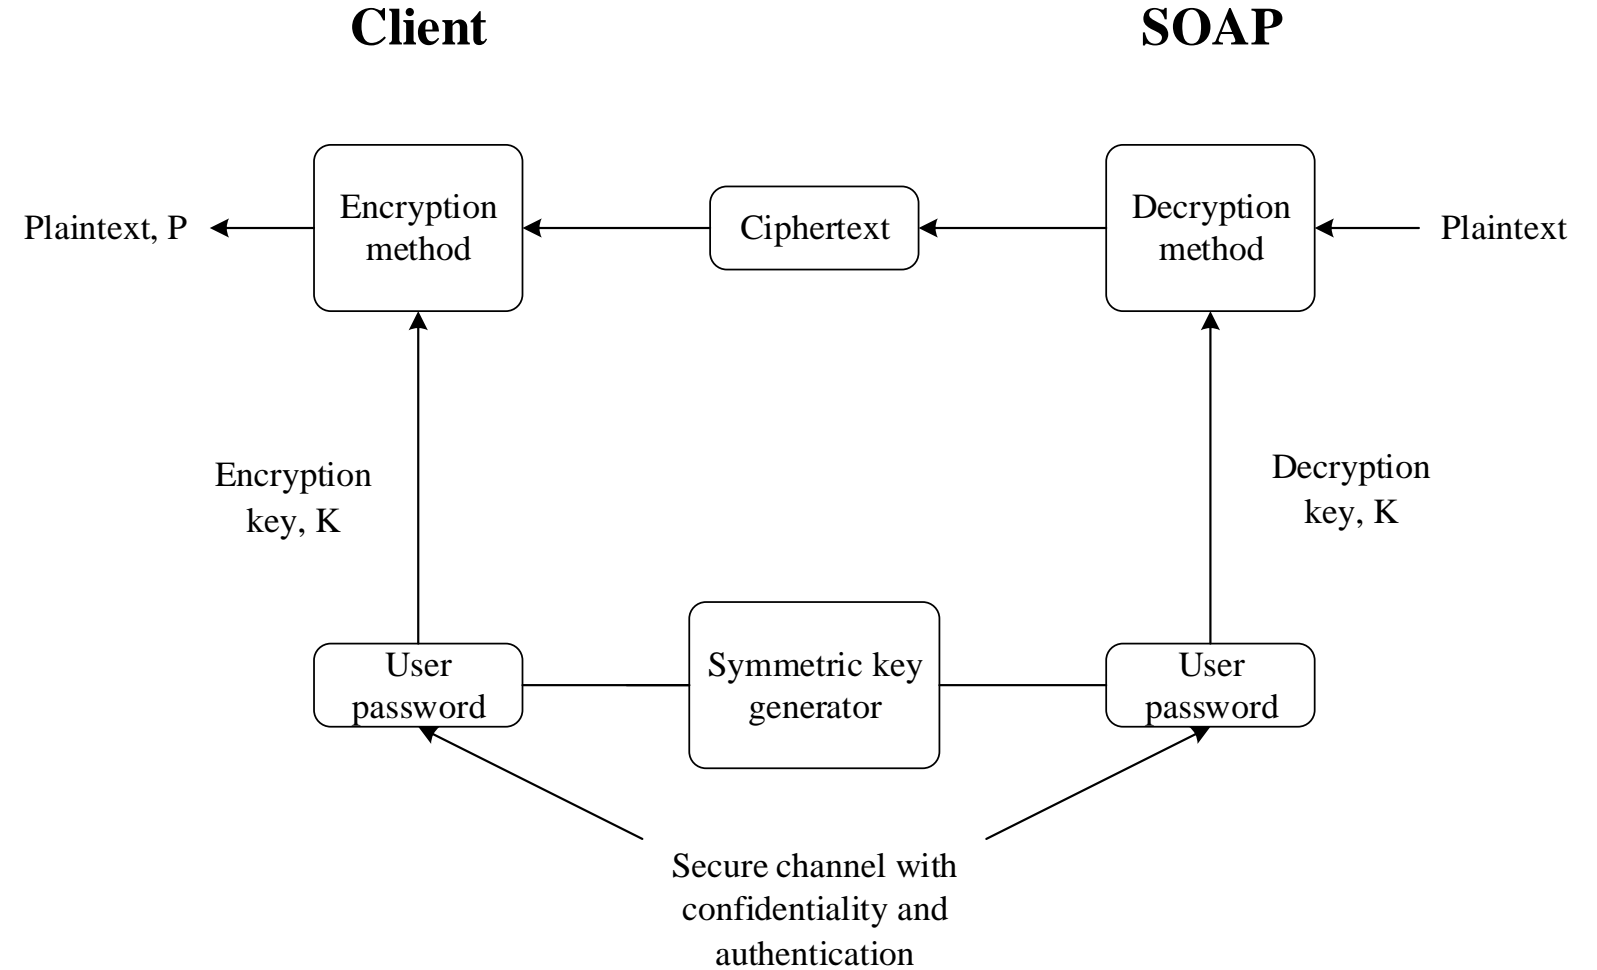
Client

SOAP

Plaintext, P

Encryption method

Ciphertext

Decryption method

Plaintext

Encryption key, K

Decryption key, K

User password

Symmetric key generator

User password

Secure channel with confidentiality and authentication